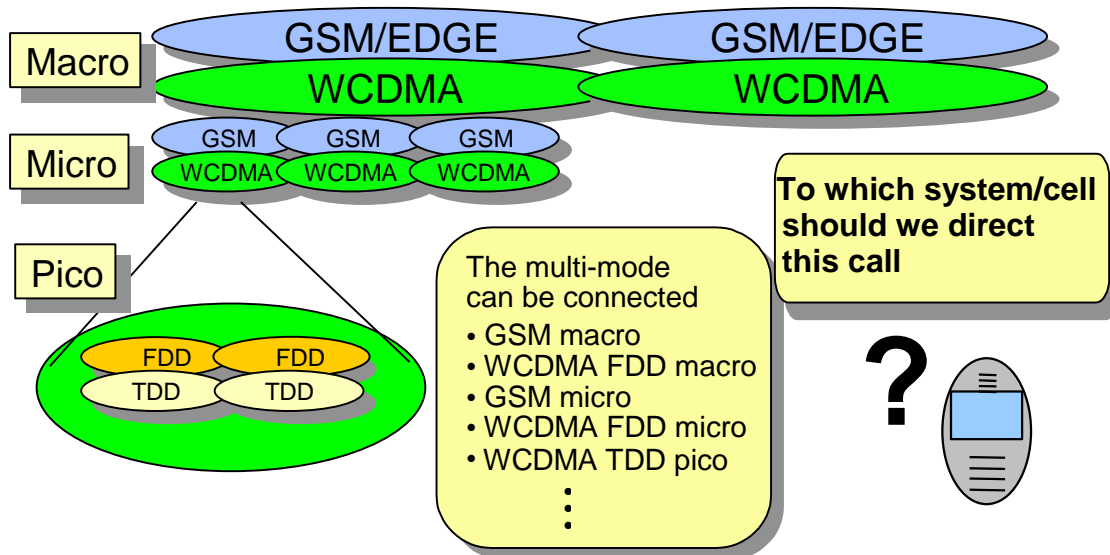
Macro

GSM/EDGE

GSM/EDGE

WCDMA

WCDMA

Micro

GSM

GSM

GSM

WCDMA

WCDMA

WCDMA

Pico

FDD

FDD

TDD

TDD

The multi-mode can be connected

• GSM macro
• WCDMA FDD macro
• GSM micro
• WCDMA FDD micro
• WCDMA TDD pico

⋮

To which system/cell should we direct this call

?